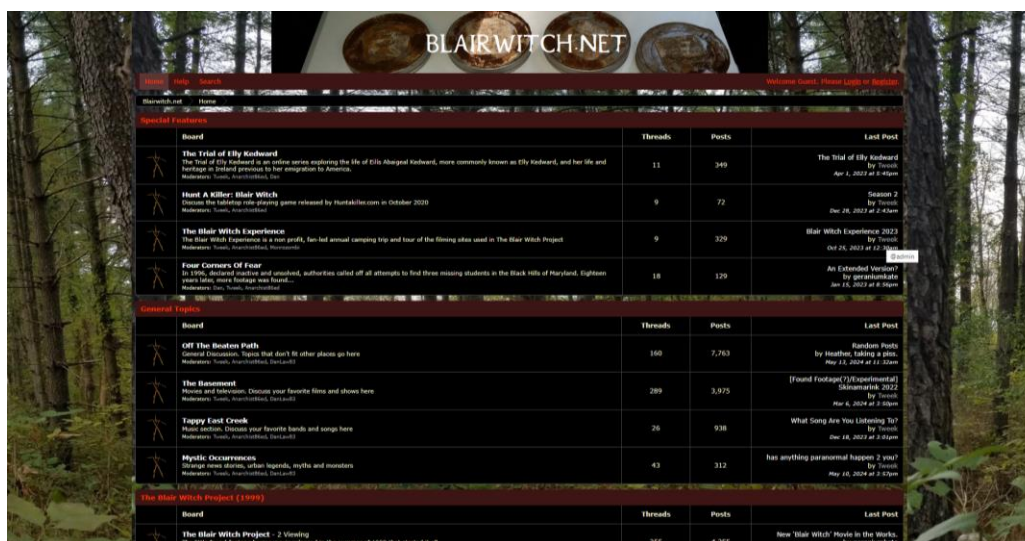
BLAIRWITCH.NET

Home Help Search

Welcome Guest. Please Login or Register.

Blairwitch.net Home

Special Features

| | Board | Threads | Posts | Last Post |
|---|---|---|---|---|
| | **The Trial of Elly Kedward** The Trial of Elly Kedward is an online series exploring the life of Eilís Abaigeal Kedward, more commonly known as Elly Kedward, and her life and heritage in Ireland previous to her emigration to America. Moderators: Tweek, AnarchistBlaid, Dan | 11 | 349 | The Trial of Elly Kedward by Tweek Apr 1, 2023 at 6:45pm |
| | **Hunt A Killer: Blair Witch** Discuss the tabletop role-playing game released by Huntakiller.com in October 2020 Moderators: Tweek, AnarchistBlaid | 9 | 72 | Season 2 by Tweek Dec 28, 2023 at 2:42am |
| | **The Blair Witch Experience** The Blair Witch Experience is a non profit, fan-led annual camping trip and tour of the filming sites used in The Blair Witch Project Moderators: Tweek, AnarchistBlaid, Wanneeords | 9 | 329 | Blair Witch Experience 2023 by Tweek Oct 25, 2023 at 12:30pm |
| | **Four Corners Of Fear** In 1996, declared inactive and unsolved, authorities called off all attempts to find three missing students in the Black Hills of Maryland. Eighteen years later, more footage was found... Moderators: Dan, Tweek, AnarchistBlaid | 18 | 129 | An Extended Version? by geraniumkate Jan 15, 2023 at 8:56pm |

@admin

General Topics

| | Board | Threads | Posts | Last Post |
|---|---|---|---|---|
| | **Off The Beaten Path** General Discussion. Topics that don't fit other places go here Moderators: Tweek, AnarchistBlaid, DanLav83 | 160 | 7,763 | Random Posts by Heather, taking a piss. May 13, 2024 at 11:32am |
| | **The Basement** Movies and television. Discuss your favorite films and shows here Moderators: Tweek, AnarchistBlaid, DanLav83 | 289 | 3,975 | [Found Footage(?)/Experimental] Skinamarink 2022 by Tweek Mar 6, 2024 at 3:50pm |
| | **Tappy East Creek** Music section. Discuss your favorite bands and songs here Moderators: Tweek, AnarchistBlaid, DanLav83 | 26 | 938 | What Song Are You Listening To? by Tweek Dec 18, 2023 at 3:01pm |
| | **Mystic Occurrences** Strange news stories, urban legends, myths and monsters Moderators: Tweek, AnarchistBlaid, DanLav83 | 43 | 312 | has anything paranormal happen 2 you? by Tweek May 10, 2024 at 2:57pm |

The Blair Witch Project (1999)

| | Board | Threads | Posts | Last Post |
|---|---|---|---|---|
| | **The Blair Witch Project** - 2 Viewing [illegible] | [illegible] | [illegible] | New 'Blair Witch' Movie in the Works. |